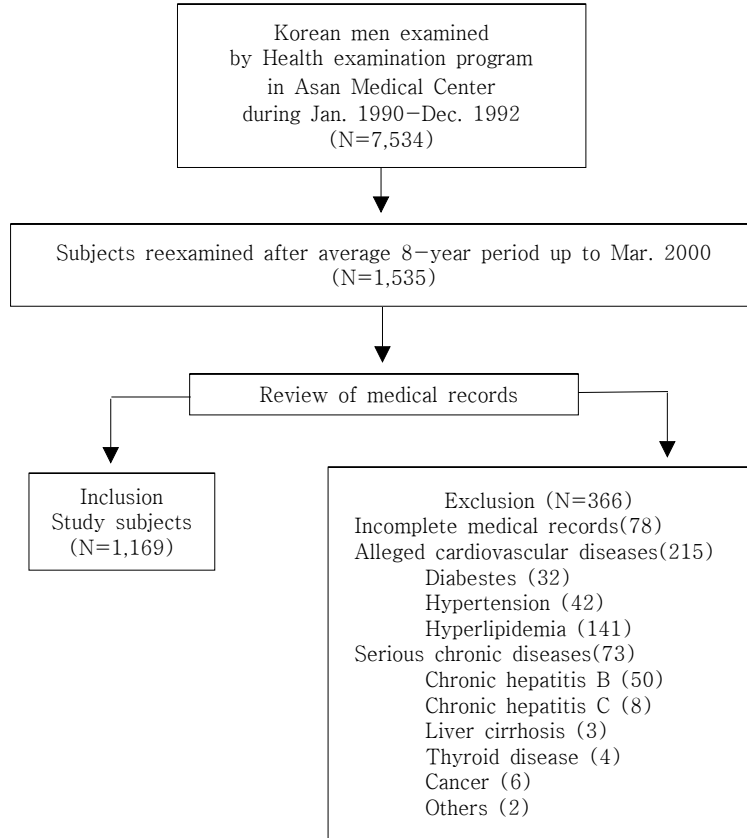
Korean men examined by Health examination program in Asan Medical Center during Jan. 1990−Dec. 1992 (N=7,534)

Subjects reexamined after average 8−year period up to Mar. 2000 (N=1,535)

Review of medical records

Inclusion
Study subjects
(N=1,169)

Exclusion (N=366)
Incomplete medical records(78)
Alleged cardiovascular diseases(215)
Diabestes (32)
Hypertension (42)
Hyperlipidemia (141)
Serious chronic diseases(73)
Chronic hepatitis B (50)
Chronic hepatitis C (8)
Liver cirrhosis (3)
Thyroid disease (4)
Cancer (6)
Others (2)